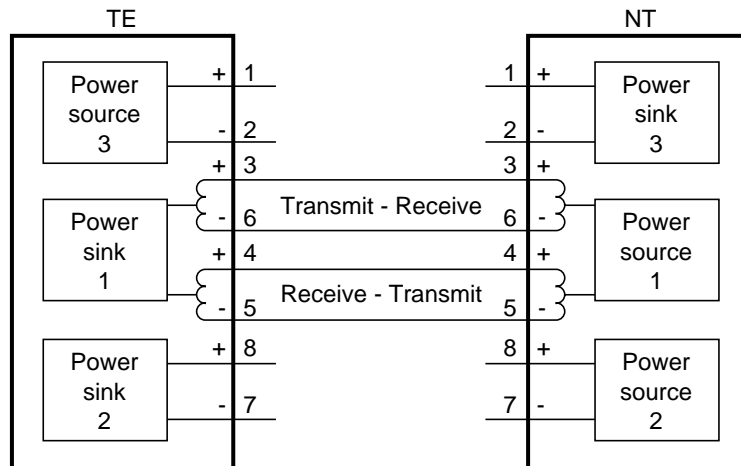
TE

NT

Power source 3

+ 1

- 2

+ 3

- 6

+ 4

- 5

+ 8

- 7

Power sink 1

Power sink 2

Transmit - Receive

Receive - Transmit

1 +

2 -

3 +

6 -

4 +

5 -

8 +

7 -

Power sink 3

Power source 1

Power source 2